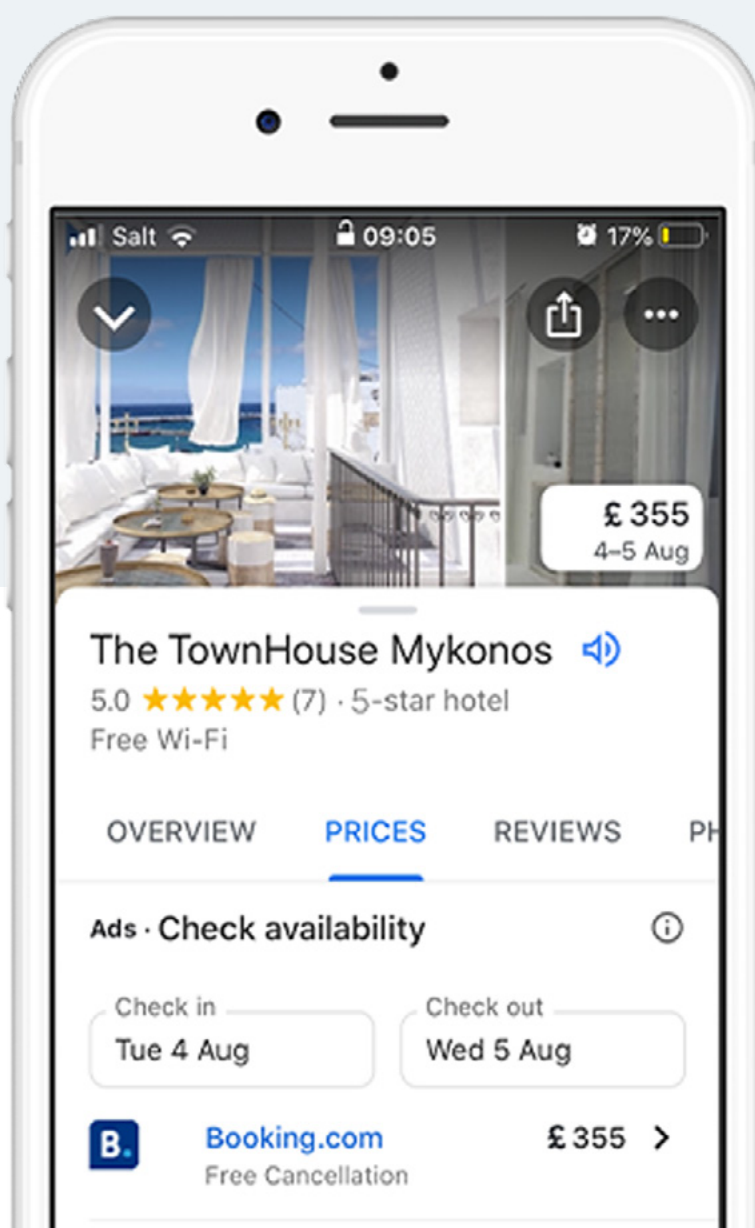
Salt 09:05 17%

£355
4–5 Aug

The TownHouse Mykonos
5.0 ★★★★★ (7) · 5-star hotel
Free Wi-Fi

OVERVIEW PRICES REVIEWS PH

Ads · Check availability

Check in
Tue 4 Aug

Check out
Wed 5 Aug

B.
Booking.com
Free Cancellation
£355 >